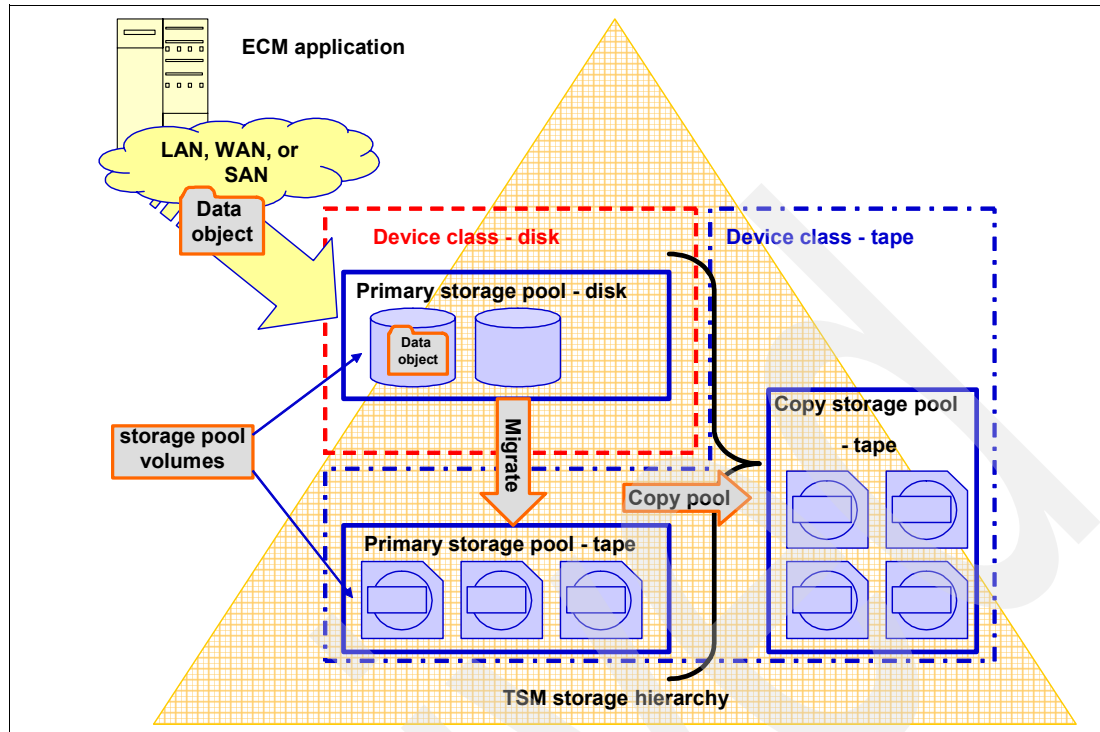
ECM application

LAN, WAN, or SAN

Data object

Device class - disk

Device class - tape

Primary storage pool - disk

Data object

storage pool volumes

Migrate

Copy storage pool - tape

Copy pool

Primary storage pool - tape

TSM storage hierarchy